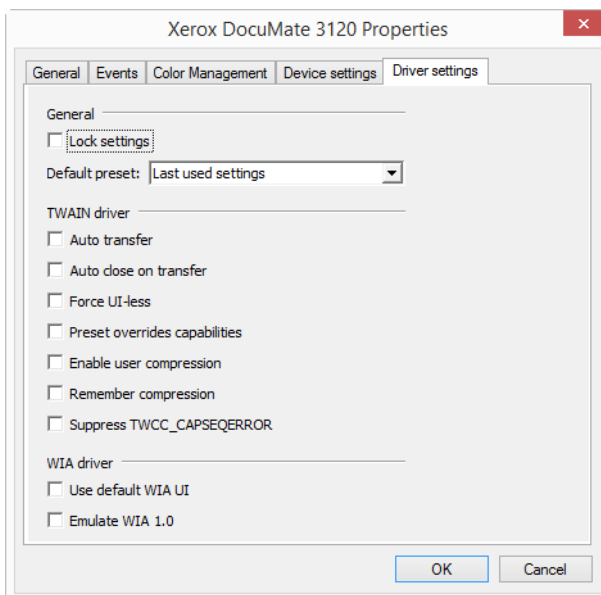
Xerox DocuMate 3120 Properties

General | Events | Color Management | Device settings | Driver settings

General

Lock settings

Default preset: Last used settings

TWAIN driver

Auto transfer

Auto close on transfer

Force UI-less

Preset overrides capabilities

Enable user compression

Remember compression

Suppress TWCC_CAPSEQERROR

WIA driver

Use default WIA UI

Emulate WIA 1.0

OK

Cancel